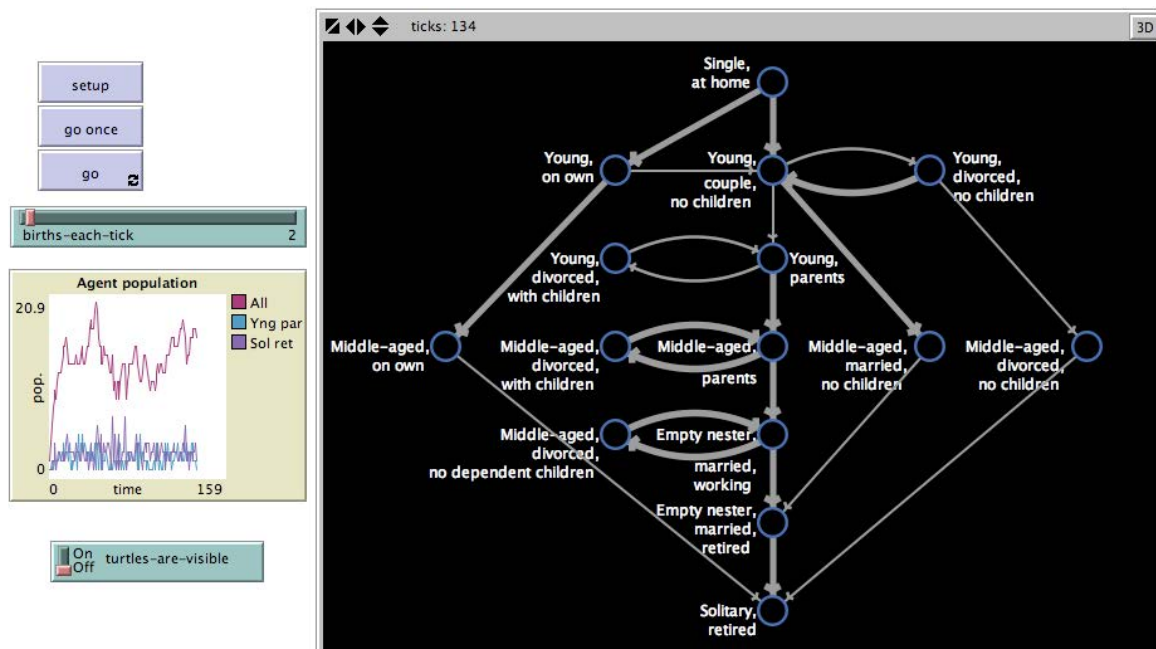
setup

go once

go

births-each-tick 2

Agent population

20.9

pop.

0

0 time 159

All

Yng par

Sol ret

On
Off
turtles-are-visible

ticks: 134

3D

Single, at home

Young, on own

Young, couple, no children

Young, divorced, no children

Young, divorced, with children

Young, parents

Middle-aged, on own

Middle-aged, divorced, with children

Middle-aged, parents

Middle-aged, married, no children

Middle-aged, divorced, no children

Middle-aged, divorced, no dependent children

Empty nester, married, working

Empty nester, married, retired

Solitary, retired